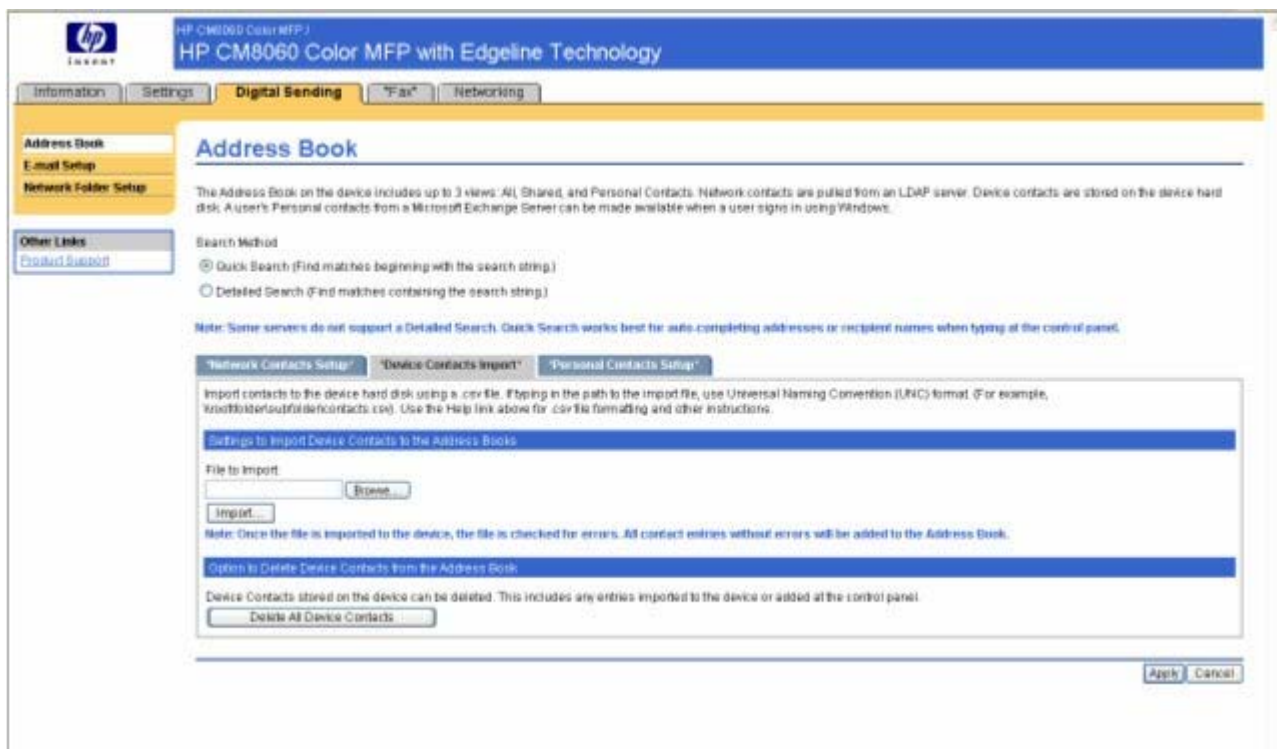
hp invent

HP CM8060 Color MFP /

HP CM8060 Color MFP with Edgeline Technology

Information | Settings | Digital Sending | "Fax" | Networking

Address Book
E-mail Setup
Network Folder Setup

Other Links
Product Support

Address Book

The Address Book on the device includes up to 3 views: All, Shared, and Personal Contacts. Network contacts are pulled from an LDAP server. Device contacts are stored on the device hard disk. A user's Personal contacts from a Microsoft Exchange Server can be made available when a user signs in using Windows.

Search Method

Quick Search (Find matches beginning with the search string.)

Detailed Search (Find matches containing the search string.)

Note: Some servers do not support a Detailed Search. Quick Search works best for auto-completing addresses or recipient names when typing at the control panel.

"Network Contacts Setup" | "Device Contacts Import" | "Personal Contacts Setup"

Import contacts to the device hard disk using a .csv file. If typing in the path to the import file, use Universal Naming Convention (UNC) format. (For example, \\root\folder\subfolder\contacts.csv). Use the Help link above for .csv file formatting and other instructions.

Settings to Import Device Contacts to the Address Books

File to Import

Browse...

Import...

Note: Once the file is imported to the device, the file is checked for errors. All contact entries without errors will be added to the Address Book.

Option to Delete Device Contacts from the Address Book

Device Contacts stored on the device can be deleted. This includes any entries imported to the device or added at the control panel.

Delete All Device Contacts

Apply Cancel